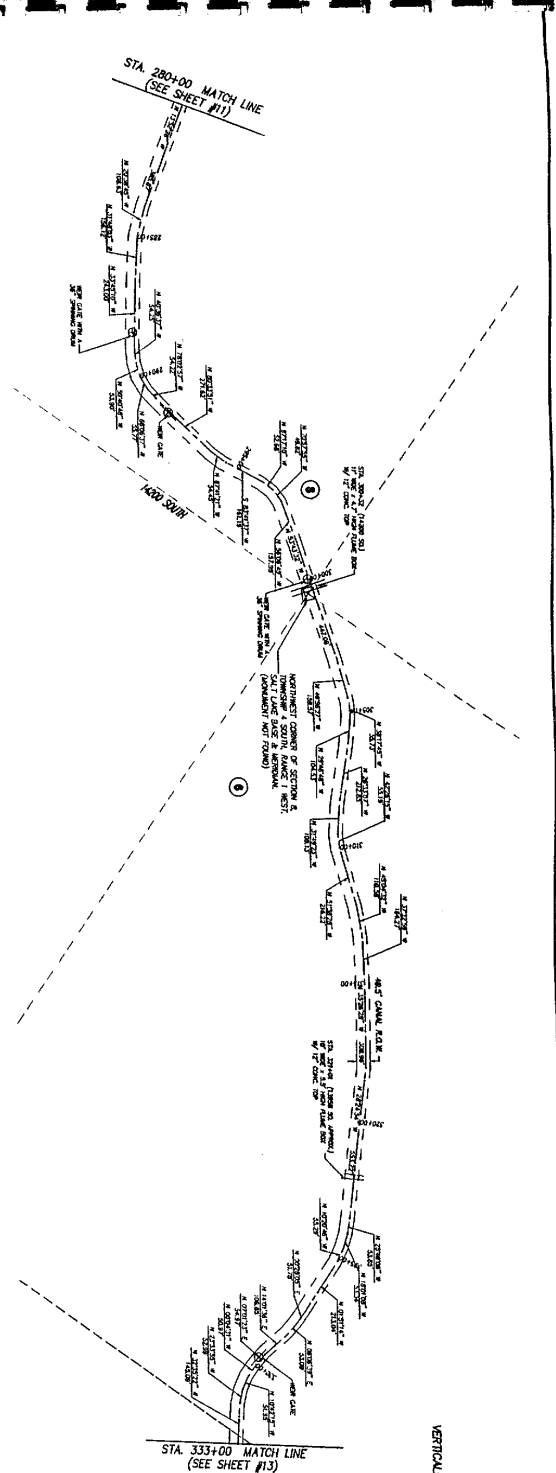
STA. 280+00 MATCH LINE
(SEE SHEET #11)

NEW GATE WITH 36" SPANNING DRAIN

NEW GATE

14200 SOUTH

8

NEW GATE WITH 36" SPANNING DRAIN

STA. 300+20 (14200 SO.) 11' WIDE x 4.1' HIGH FLUME BOX W/ 12" CONC. TOP

NORTHWEST CORNER OF SECTION 8, TOWNSHIP 4 SOUTH, RANGE 1 WEST, SALT LAKE BASE & MERIDIAN. (MONUMENT NOT FOUND)

9

49.5' CANAL R.O.W.

STA. 320+00 (13900 SO. APPROX.) 10' WIDE x 3.8' HIGH FLUME BOX W/ 12" CONC. TOP

NEW GATE

STA. 333+00 MATCH LINE
(SEE SHEET #13)

VERTICAL